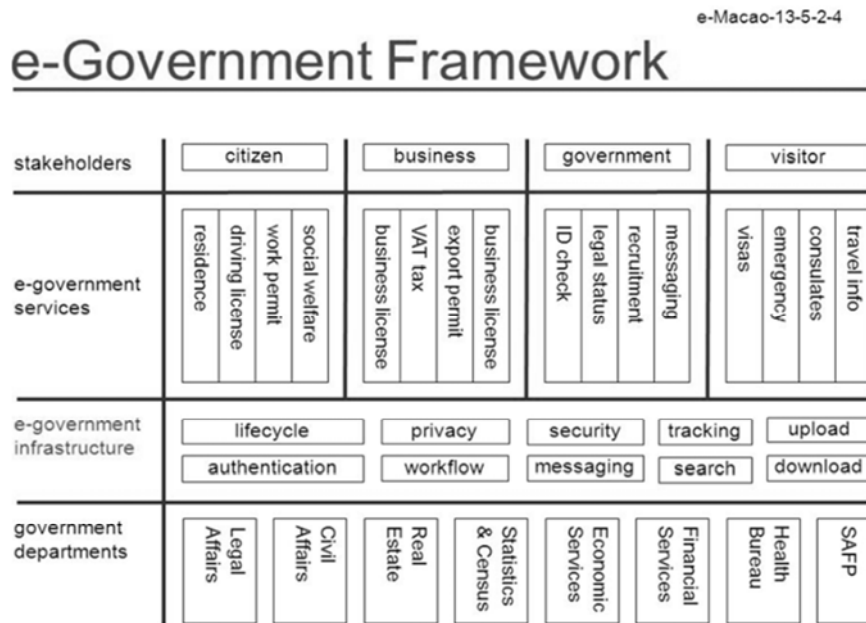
e-Macao-13-5-2-4

e-Government Framework

stakeholders
citizen
business
government
visitor

e-government services
residence
driving license
work permit
social welfare
business license
VAT tax
export permit
business license
ID check
legal status
recruitment
messaging
visas
emergency
consulates
travel info

e-government infrastructure
lifecycle
privacy
security
tracking
upload
authentication
workflow
messaging
search
download

government departments
Legal Affairs
Civil Affairs
Real Estate
Statistics & Census
Economic Services
Financial Services
Health Bureau
SAFP